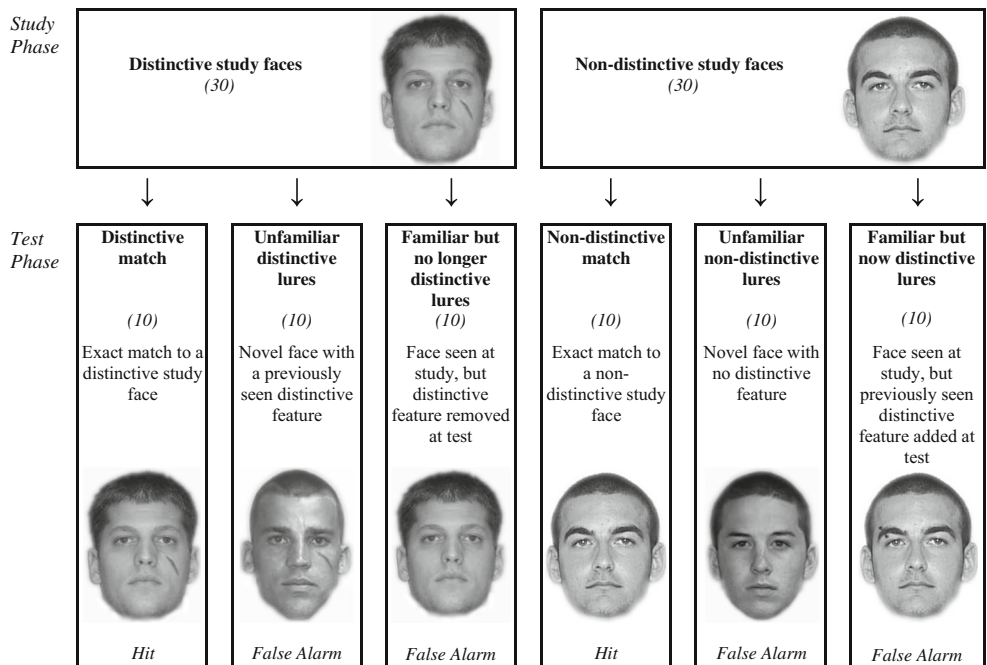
Study Phase

Distinctive study faces
(30)

Non-distinctive study faces
(30)

Test Phase

Distinctive match
(10)
Exact match to a distinctive study face
Hit

Unfamiliar distinctive lures
(10)
Novel face with a previously seen distinctive feature
False Alarm

Familiar but no longer distinctive lures
(10)
Face seen at study, but distinctive feature removed at test
False Alarm

Non-distinctive match
(10)
Exact match to a non-distinctive study face
Hit

Unfamiliar non-distinctive lures
(10)
Novel face with no distinctive feature
False Alarm

Familiar but now distinctive lures
(10)
Face seen at study, but previously seen distinctive feature added at test
False Alarm